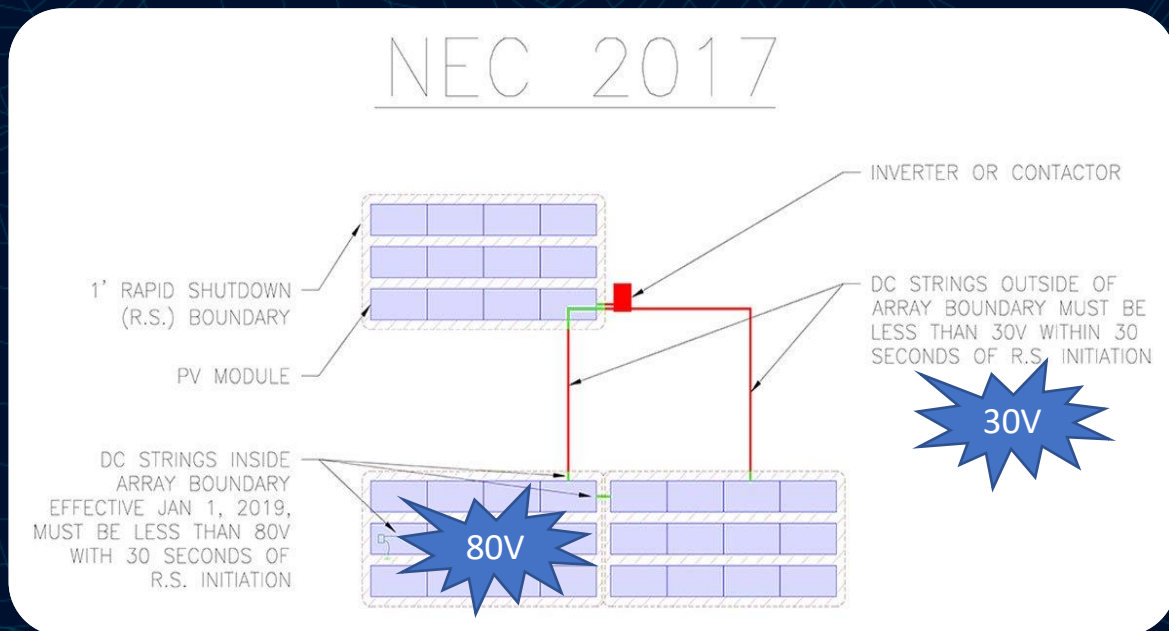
NEC 2017

INVERTER OR CONTACTOR

1' RAPID SHUTDOWN (R.S.) BOUNDARY

DC STRINGS OUTSIDE OF ARRAY BOUNDARY MUST BE LESS THAN 30V WITHIN 30 SECONDS OF R.S. INITIATION

PV MODULE

30V

DC STRINGS INSIDE ARRAY BOUNDARY EFFECTIVE JAN 1, 2019, MUST BE LESS THAN 80V WITH 30 SECONDS OF R.S. INITIATION

80V